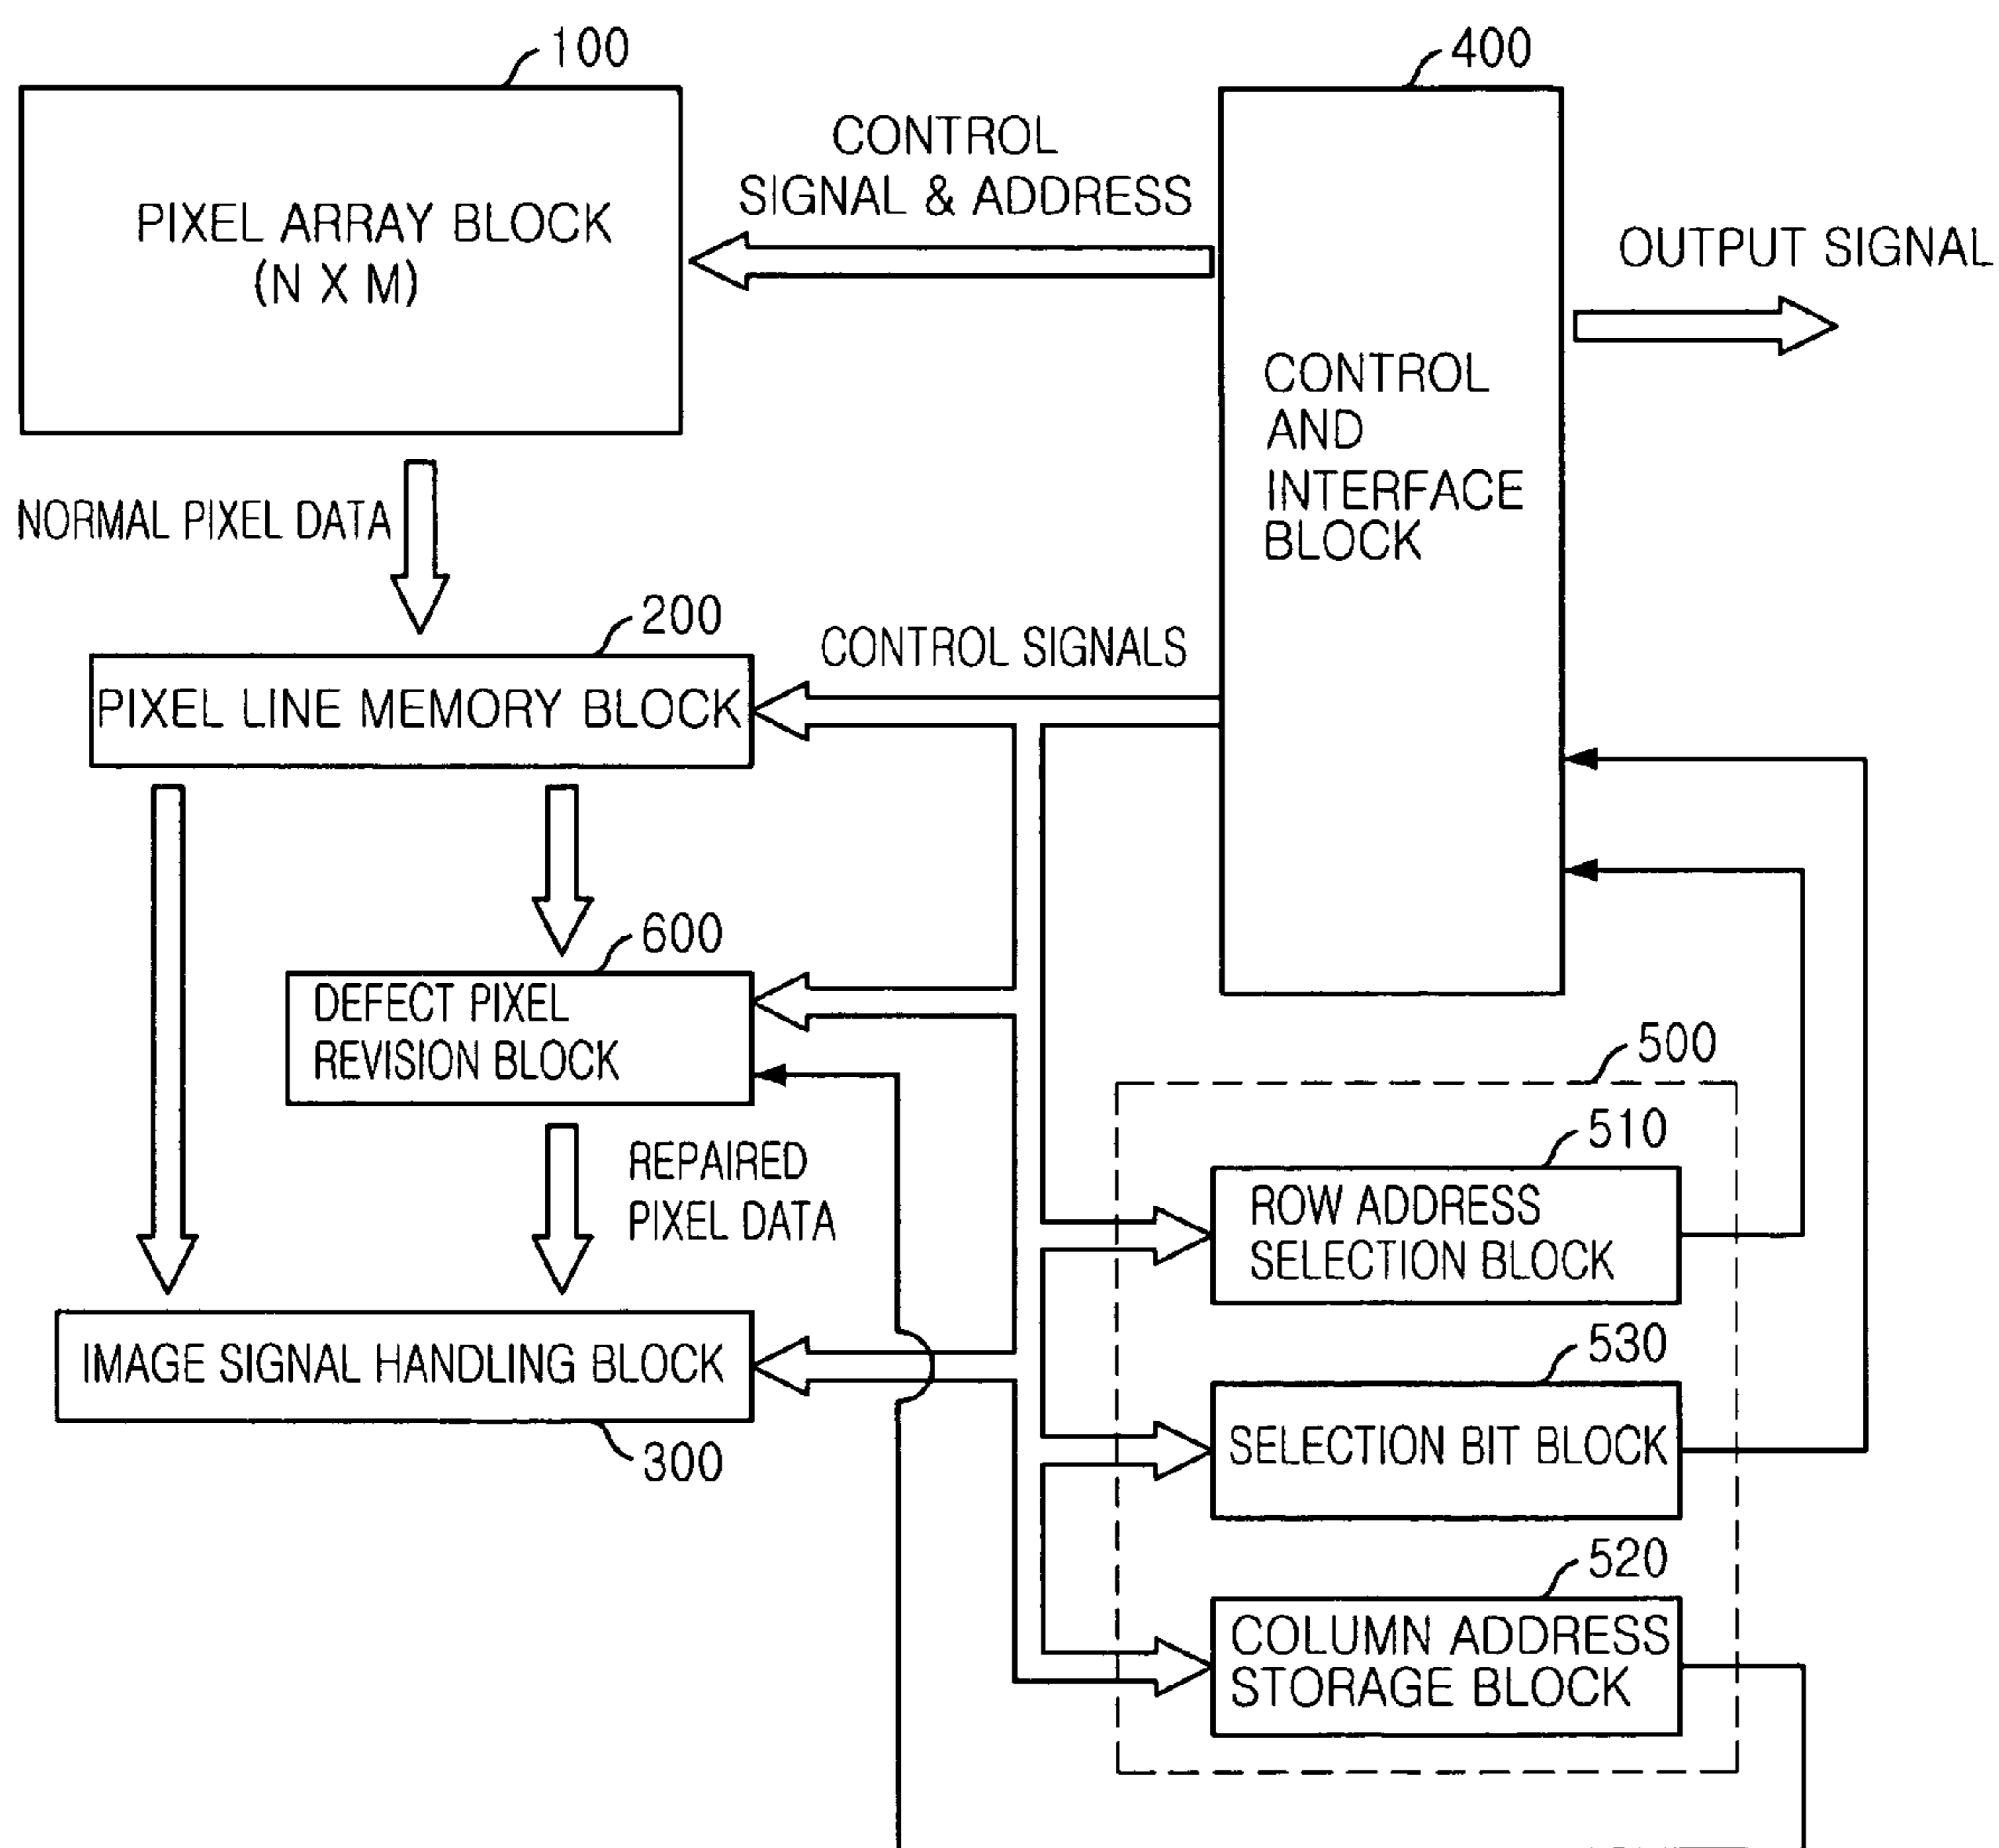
100

PIXEL ARRAY BLOCK
(N X M)

400

CONTROL
SIGNAL & ADDRESS

OUTPUT SIGNAL

CONTROL
AND
INTERFACE
BLOCK

NORMAL PIXEL DATA

200

PIXEL LINE MEMORY BLOCK

CONTROL SIGNALS

600

DEFECT PIXEL
REVISION BLOCK

REPAIRED
PIXEL DATA

500

510

ROW ADDRESS
SELECTION BLOCK

IMAGE SIGNAL HANDLING BLOCK

300

530

SELECTION BIT BLOCK

520

COLUMN ADDRESS
STORAGE BLOCK